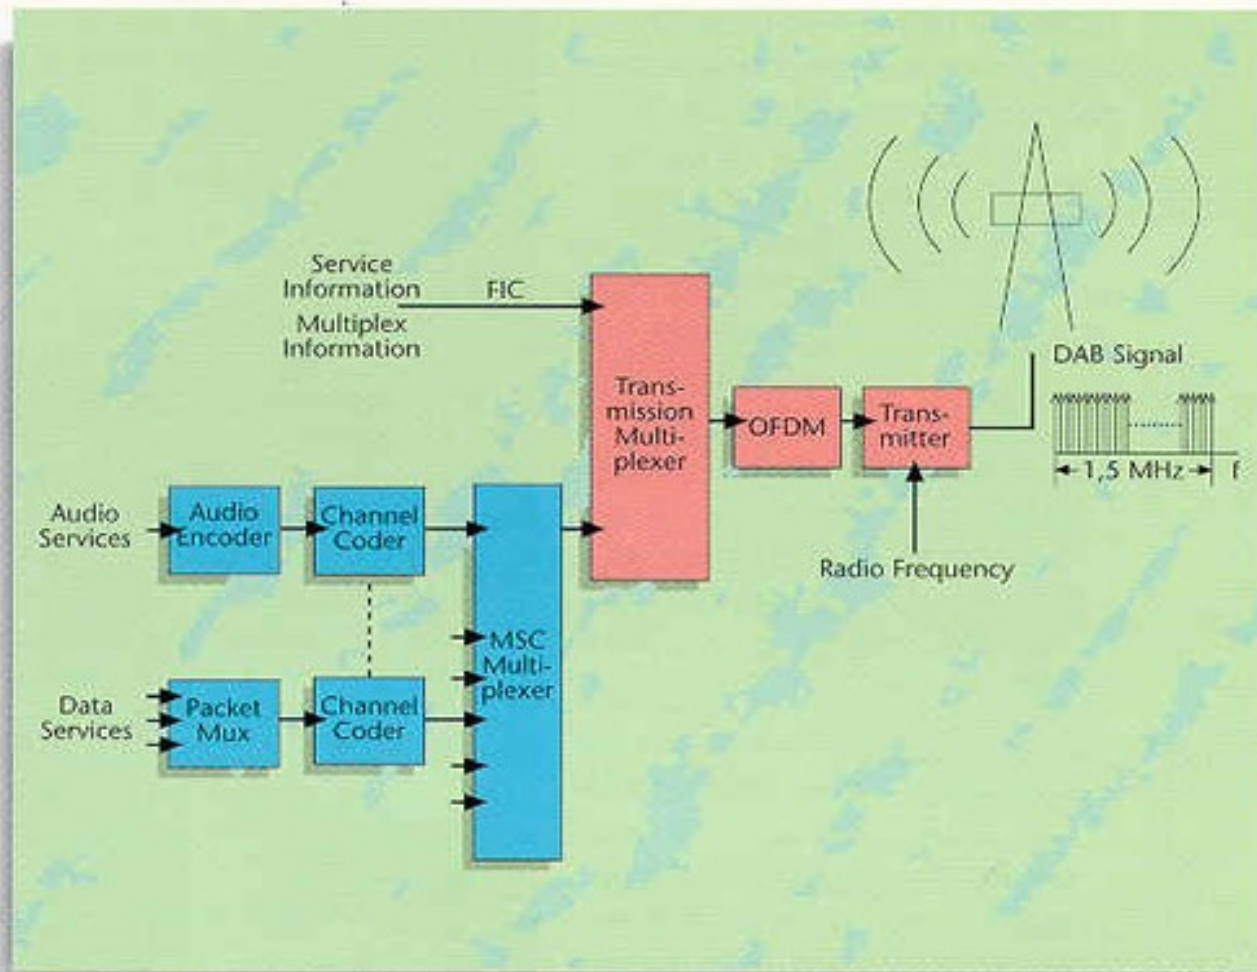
Service Information

FIC

Multiplex Information

Transmission Multiplexer

OFDM

Transmitter

DAB Signal

1,5 MHz

f

Audio Services

Audio Encoder

Channel Coder

Radio Frequency

MSC Multiplexer

Data Services

Packet Mux

Channel Coder